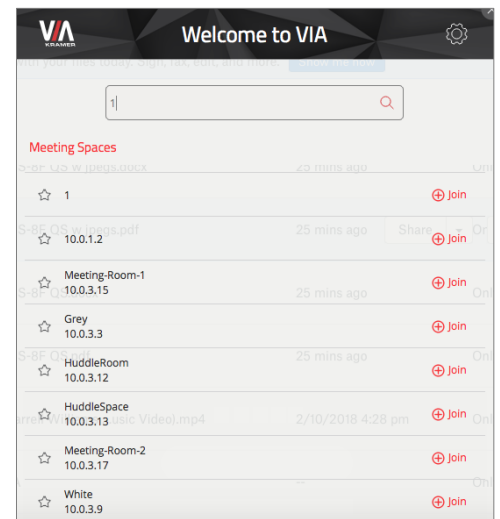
VIA KRAMER

Welcome to VIA

1

Meeting Spaces

1 Join

10.0.1.2 Join

Meeting-Room-1
10.0.3.15 Join

Grey
10.0.3.3 Join

HuddleRoom
10.0.3.12 Join

HuddleSpace
10.0.3.13 Join

Meeting-Room-2
10.0.3.17 Join

White
10.0.3.9 Join